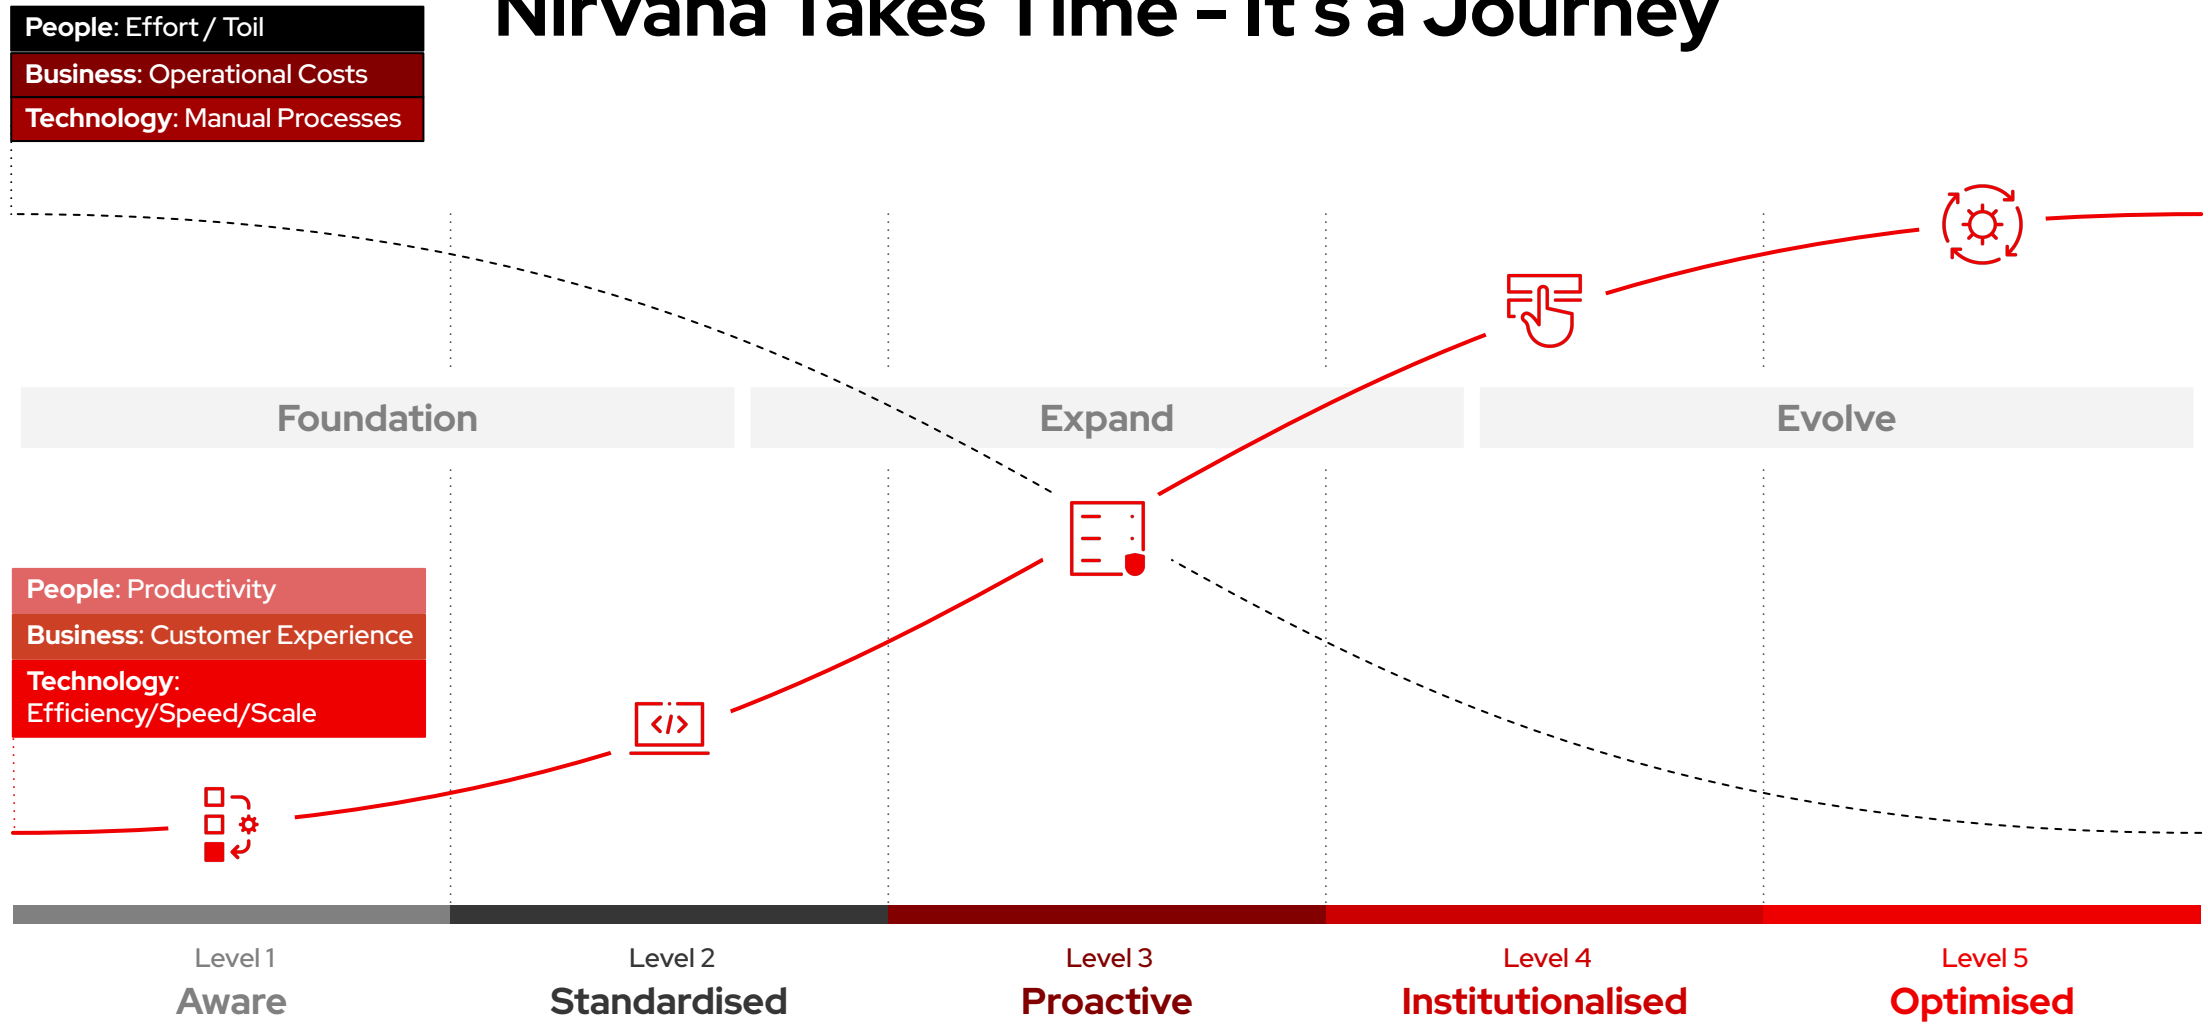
Nirvana Takes Time – It's a Journey

People: Effort / Toil
Business: Operational Costs
Technology: Manual Processes

Foundation

Expand

Evolve

People: Productivity
Business: Customer Experience
Technology: Efficiency/Speed/Scale

Level 1
Aware

Level 2
Standardised

Level 3
Proactive

Level 4
Institutionalised

Level 5
Optimised